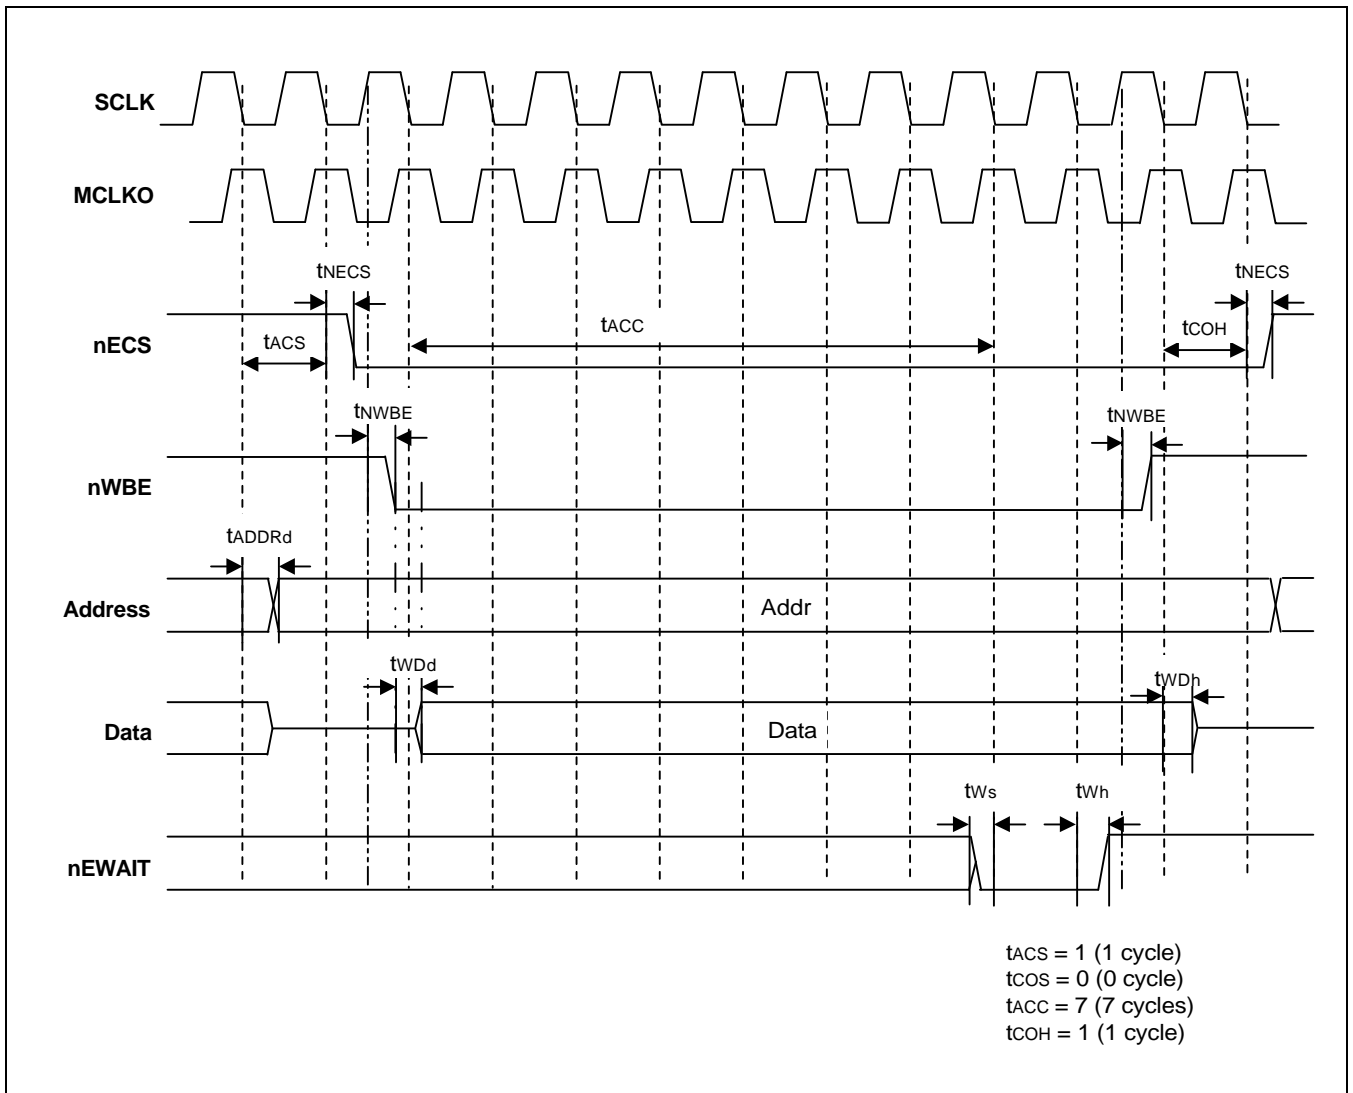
SCLK

MCLKO

$t_{NECS}$

$t_{NECS}$

$t_{ACC}$

$t_{COH}$

nECS

$t_{ACS}$

$t_{NWBE}$

$t_{NWBE}$

nWBE

$t_{ADDRd}$

Address

Addr

$t_{WDd}$

$t_{WDh}$

Data

Data

$t_{Ws}$

$t_{Wh}$

nEWAIT

$t_{ACS}$ = 1 (1 cycle)
$t_{COS}$ = 0 (0 cycle)
$t_{ACC}$ = 7 (7 cycles)
$t_{COH}$ = 1 (1 cycle)